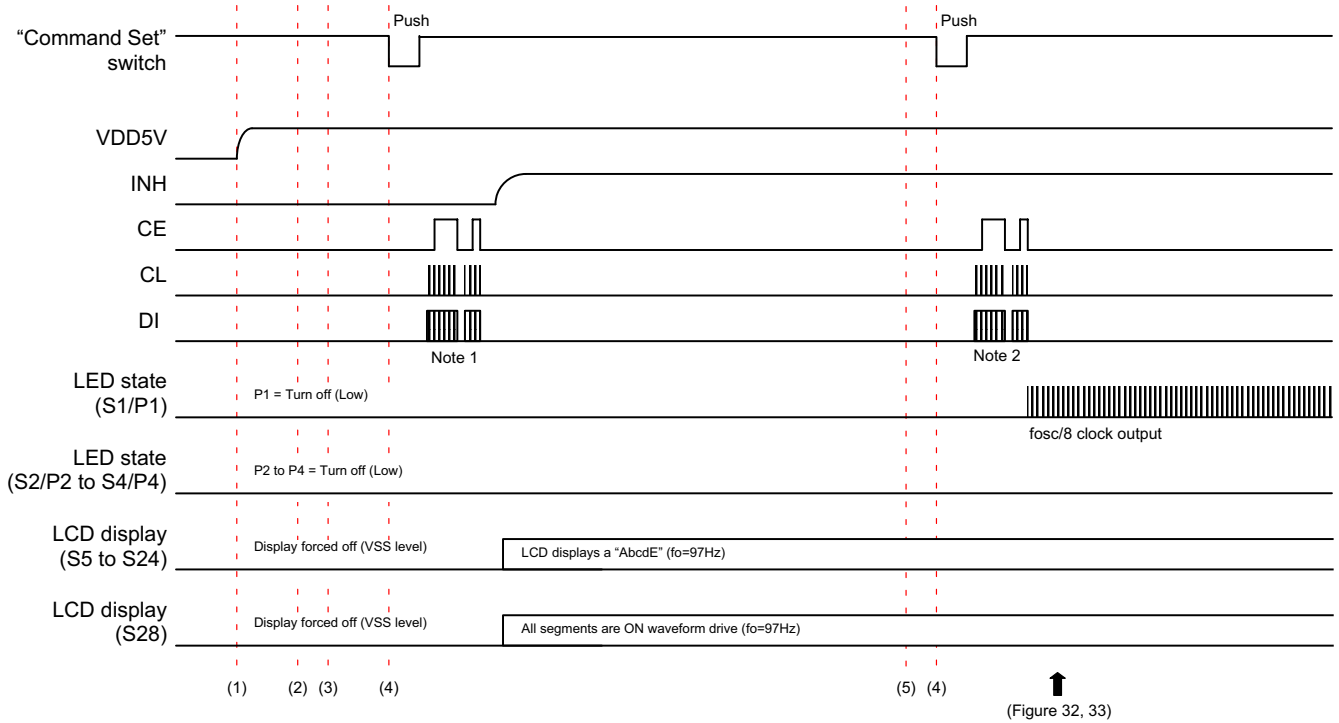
Push

Push

"Command Set" switch

VDD5V

INH

CE

CL

DI

Note 1

Note 2

LED state (S1/P1)

P1 = Turn off (Low)

fosc/8 clock output

LED state (S2/P2 to S4/P4)

P2 to P4 = Turn off (Low)

LCD display (S5 to S24)

Display forced off (VSS level)

LCD displays a "AbcdE" (fo=97Hz)

LCD display (S28)

Display forced off (VSS level)

All segments are ON waveform drive (fo=97Hz)

(1) (2) (3) (4) (5) (4)

(Figure 32, 33)